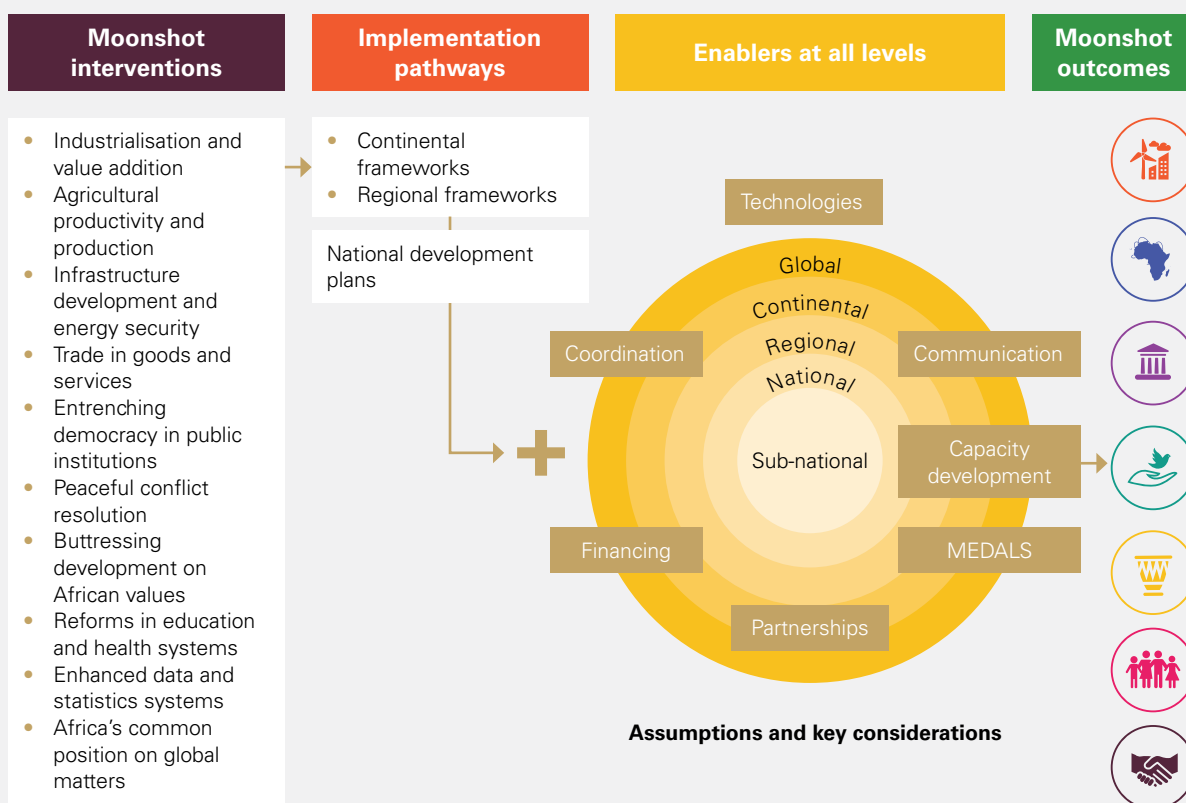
Moonshot interventions

Implementation pathways

Enablers at all levels

Moonshot outcomes

- Industrialisation and value addition
- Agricultural productivity and production
- Infrastructure development and energy security
- Trade in goods and services
- Entrenching democracy in public institutions
- Peaceful conflict resolution
- Buttressing development on African values
- Reforms in education and health systems
- Enhanced data and statistics systems
- Africa's common position on global matters

- Continental frameworks
- Regional frameworks

National development plans

Technologies

Global

Continental

Regional

National

Sub-national

Coordination

Communication

Capacity development

Financing

MEDALS

Partnerships

Assumptions and key considerations